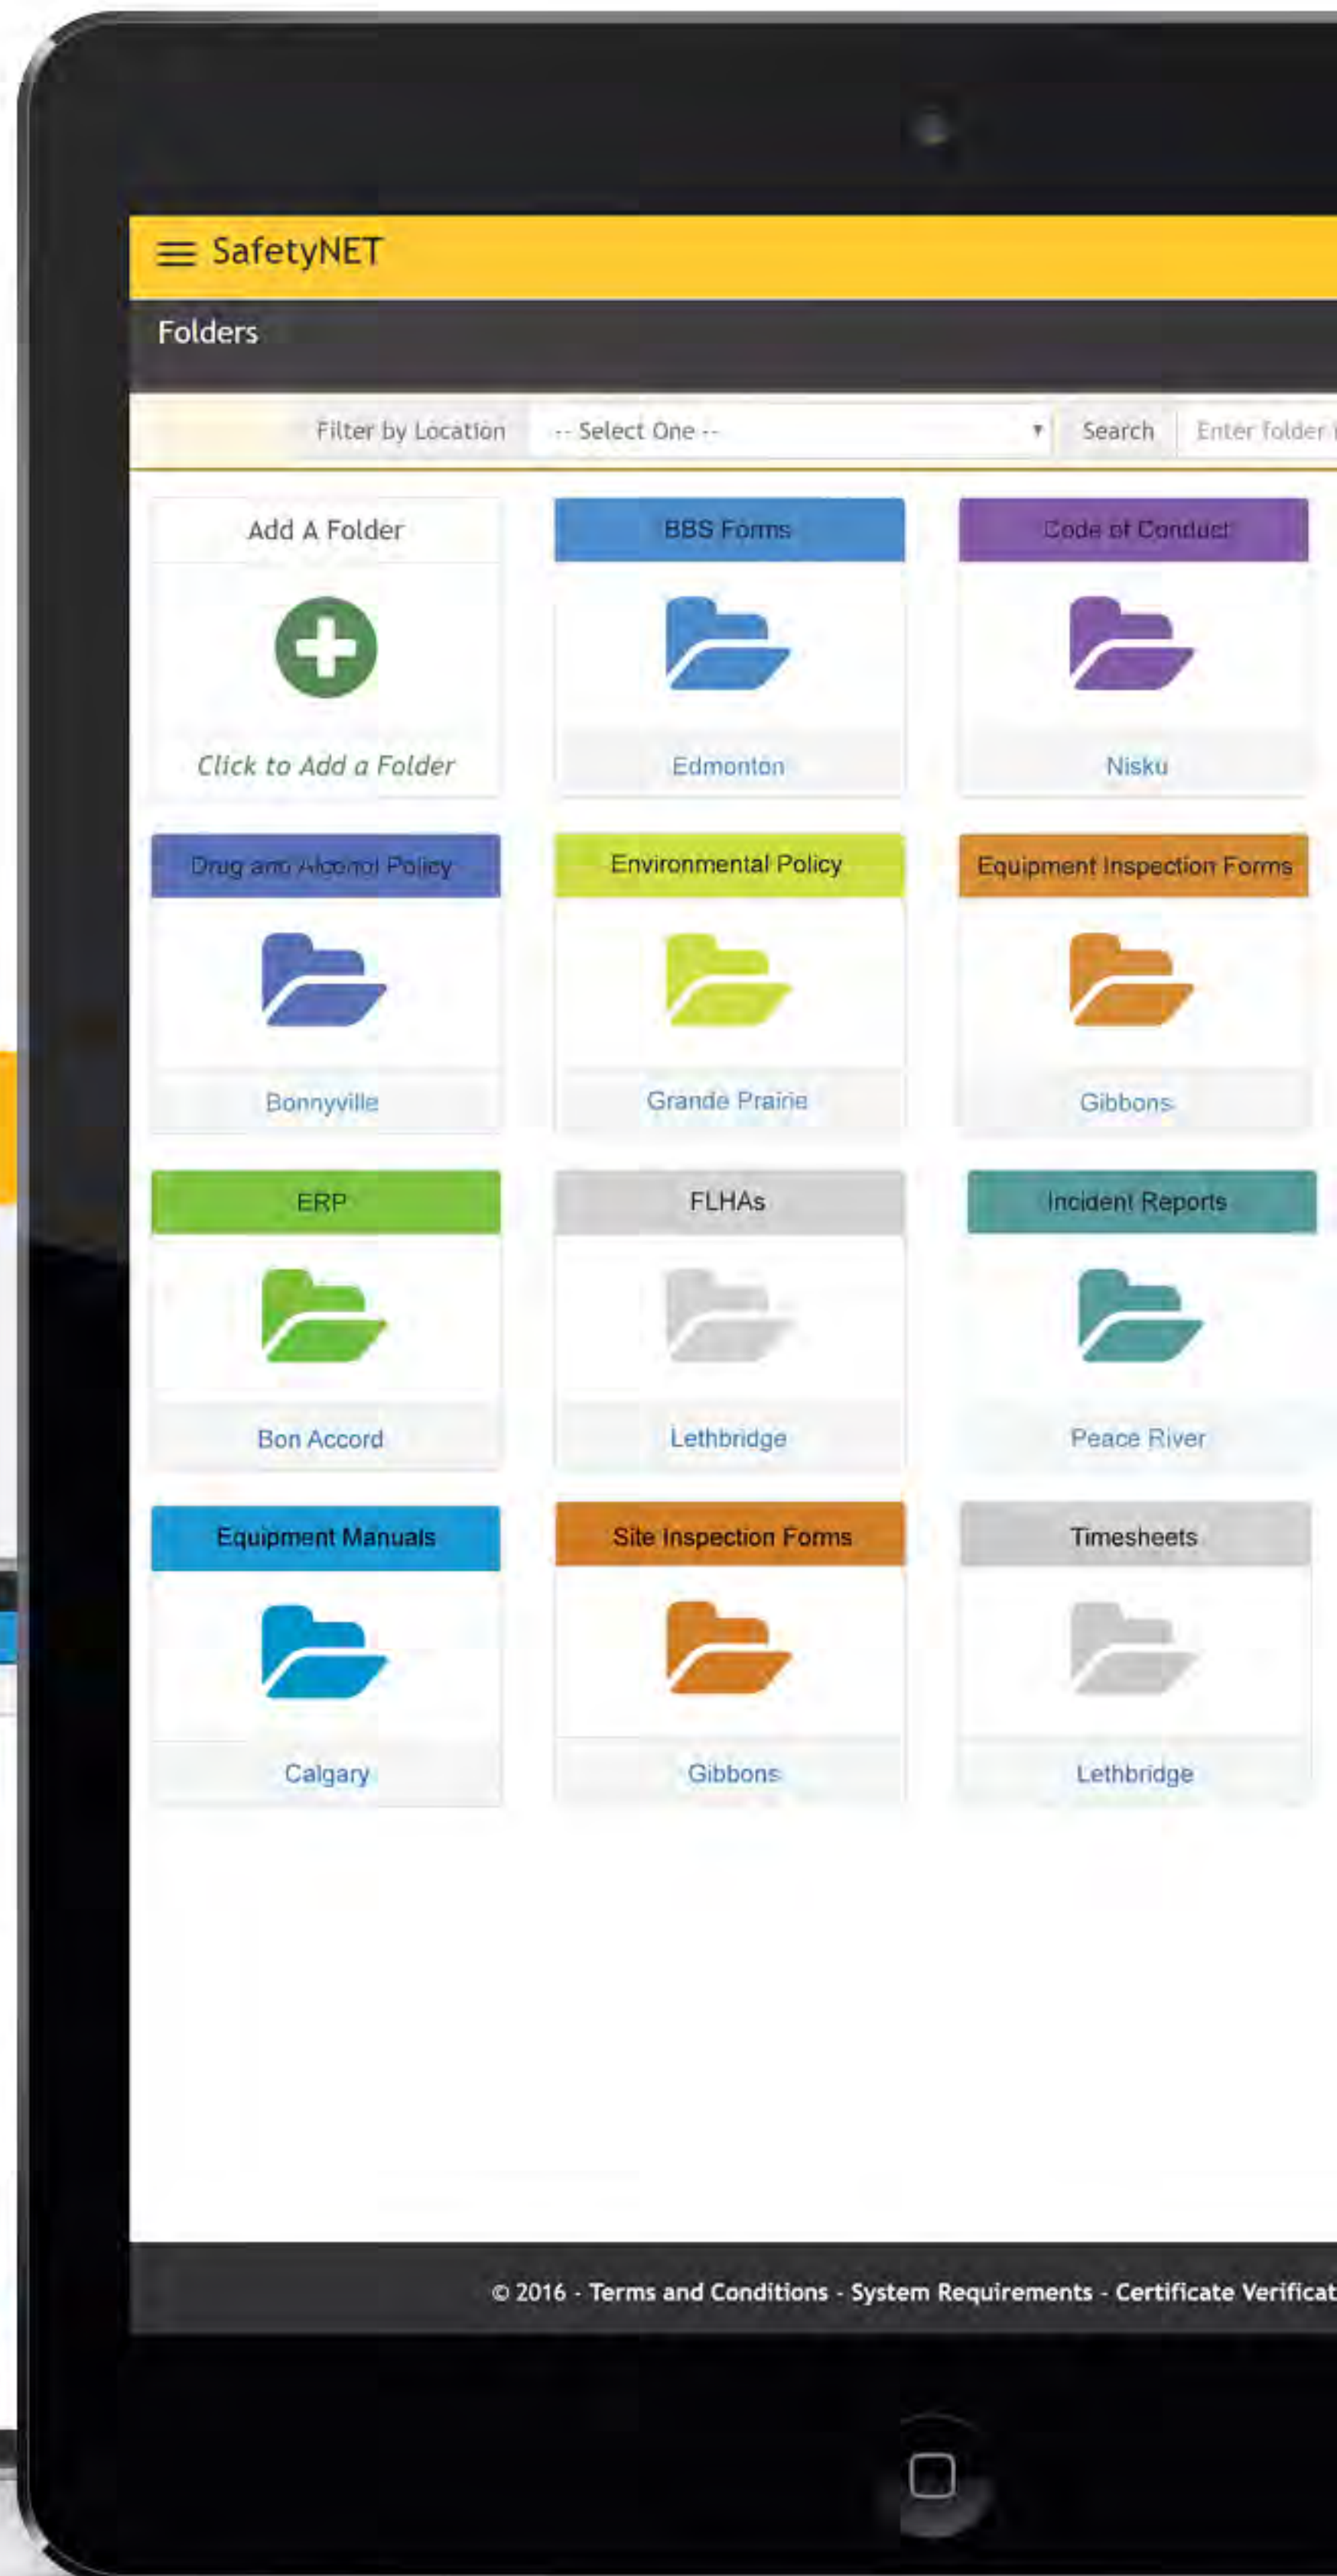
SafetyNET

Folders

Filter by Location -- Select One -- Search Enter folder

Add A Folder

Click to Add a Folder

BBS Forms

Edmonton

Code of Conduct

Nisku

Drug and Alcohol Policy

Bonnyville

Environmental Policy

Grande Prairie

Equipment Inspection Forms

Gibbons

ERP

Bon Accord

FLHAs

Lethbridge

Incident Reports

Peace River

Equipment Manuals

Calgary

Site Inspection Forms

Gibbons

Timesheets

Lethbridge

© 2016 - Terms and Conditions - System Requirements - Certificate Verificat